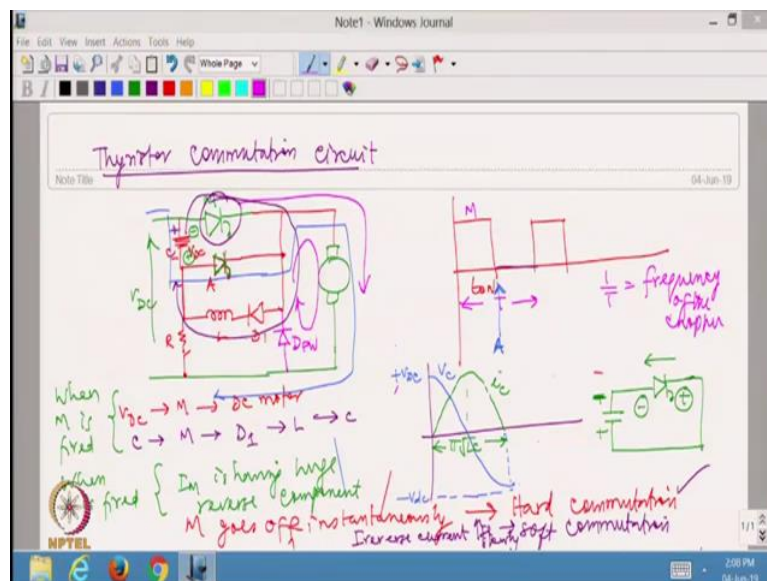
Note1 - Windows Journal

File Edit View Insert Actions Tools Help

Whole Page

Thyristor commutation circuit

Note Title

04-Jun-19

M

C

A

$V_{DC}$

R

L

$D_1$

$D_{FW}$

M

$t_{on}$

T

A

$\frac{1}{T}$ = frequency of the chopper

$+V_{DC}$

$V_C$

$i_C$

$\pi\sqrt{LC}$

$-V_{DC}$

When M is fired $\{ V_{DC} \rightarrow M \rightarrow DC$ motor
$C \rightarrow M \rightarrow D_1 \rightarrow L \rightarrow C$

When A is fired $\{$ Im is having large reverse component

M goes off instantaneously $\rightarrow$ Hard commutation

Ir reverse current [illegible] $\rightarrow$ soft commutation

NPTEL

1/1

2:08 PM
04-Jun-19